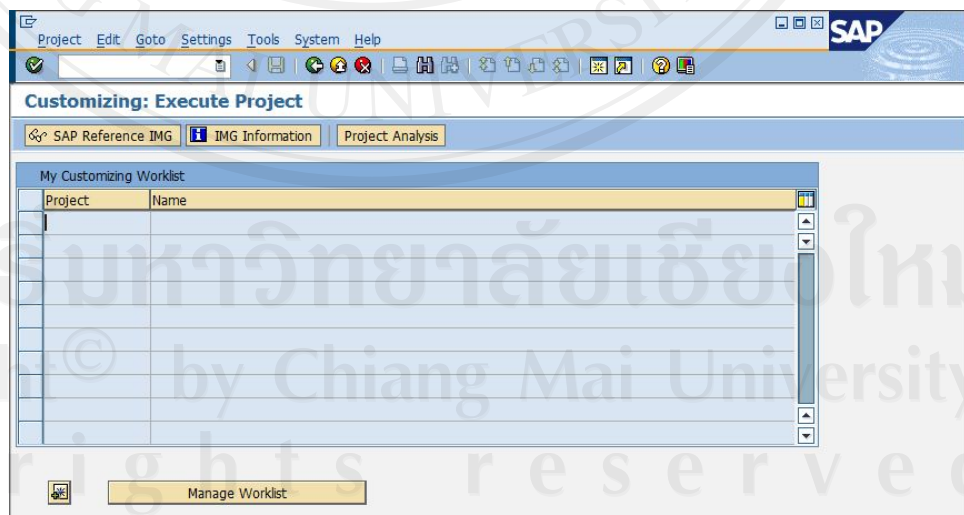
Project Edit Goto Settings Tools System Help

SAP

Customizing: Execute Project

SAP Reference IMG | IMG Information | Project Analysis

My Customizing Worklist

| Project | Name |
|---|---|
| | |

Manage Worklist

ลิขสิทธิ์มหาวิทยาลัยเชียงใหม่
Copyright © by Chiang Mai University
All rights reserved